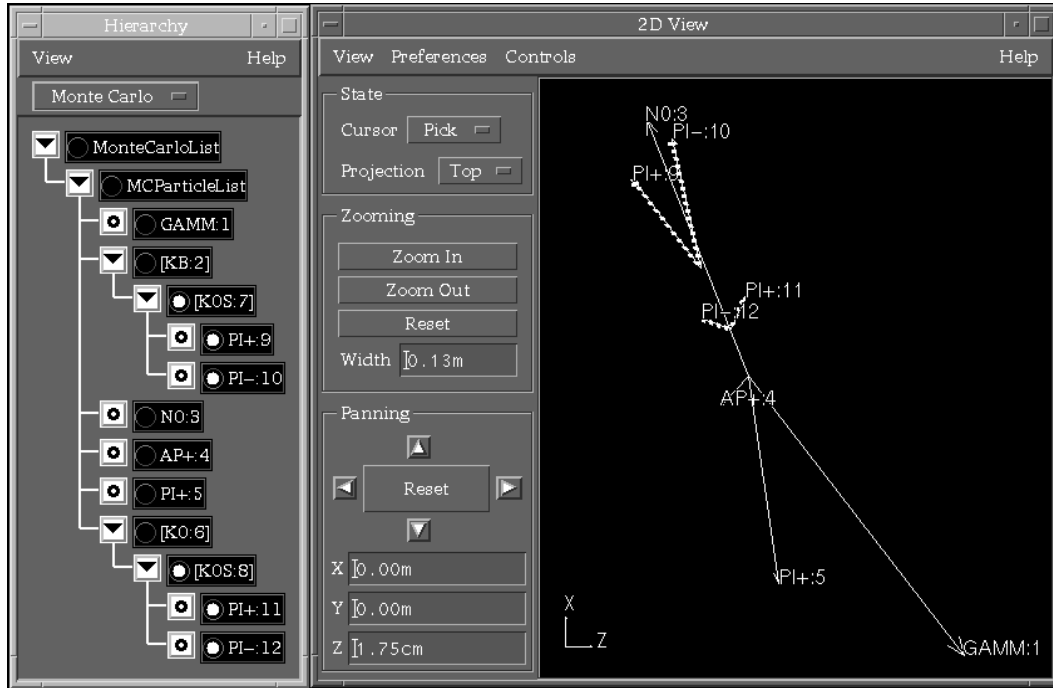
Hierarchy

View Help

Monte Carlo

MonteCarloList
MCParticleList
GAMM:1
[KB:2]
[K0S:7]
PI+:9
PI−:10
N0:3
AP+:4
PI+:5
[K0:6]
[K0S:8]
PI+:11
PI−:12

2D View

View Preferences Controls Help

State
Cursor Pick
Projection Top

Zooming
Zoom In
Zoom Out
Reset
Width 0.13m

Panning
Reset
X 0.00m
Y 0.00m
Z 1.75cm

N0:3
PI−:10
PI+:9
PI+:11
PI−:12
AP+:4
PI+:5
GAMM:1
X
Z